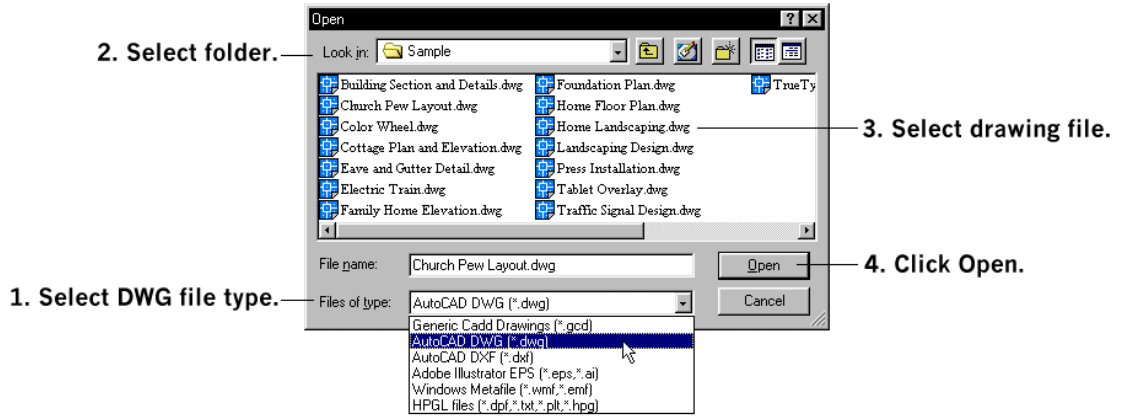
Open

? X

2. Select folder.

Look in: Sample

Building Section and Details.dwg
Church Pew Layout.dwg
Color Wheel.dwg
Cottage Plan and Elevation.dwg
Eave and Gutter Detail.dwg
Electric Train.dwg
Family Home Elevation.dwg
Foundation Plan.dwg
Home Floor Plan.dwg
Home Landscaping.dwg
Landscaping Design.dwg
Press Installation.dwg
Tablet Overlay.dwg
Traffic Signal Design.dwg
TrueTy

3. Select drawing file.

File name: Church Pew Layout.dwg

Open

4. Click Open.

1. Select DWG file type.

Files of type: AutoCAD DWG (*.dwg)

Cancel

Generic Cadd Drawings (*.gcd)
AutoCAD DWG (*.dwg)
AutoCAD DXF (*.dxf)
Adobe Illustrator EPS (*.eps,*.ai)
Windows Metafile (*.wmf,*.emf)
HPGL files (*.dpf,*.txt,*.plt,*.hpg)